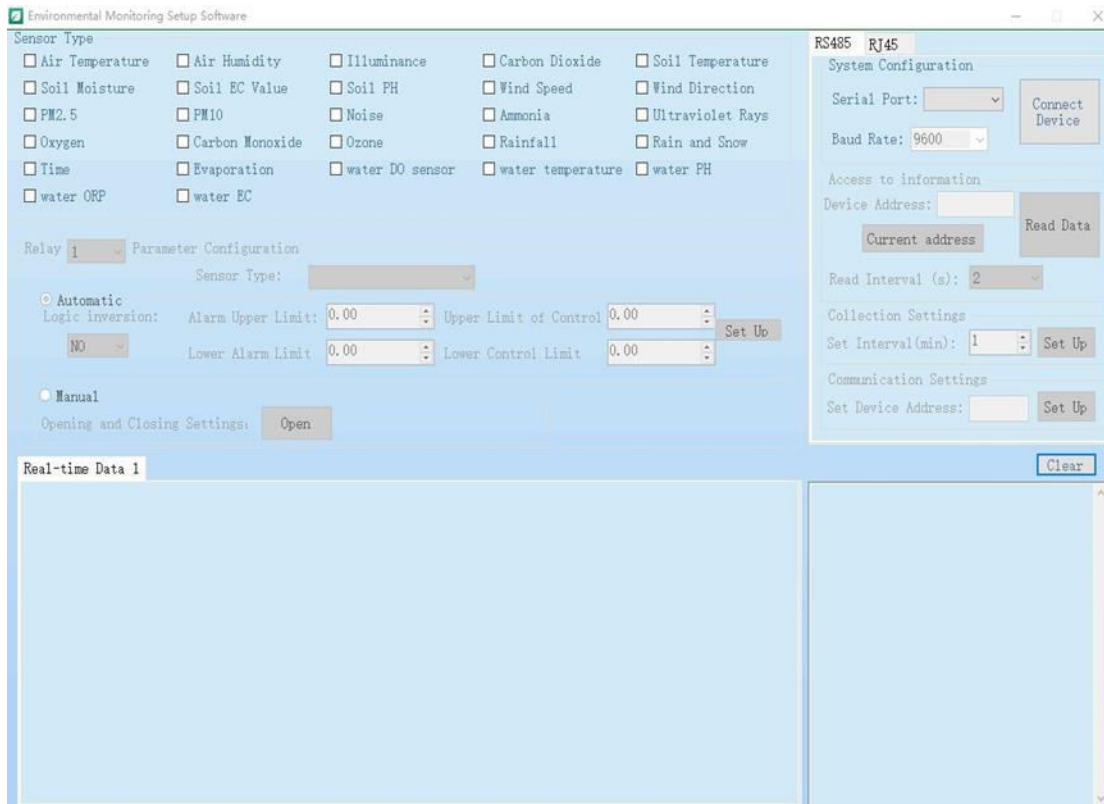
Environmental Monitoring Setup Software

Sensor Type

Air Temperature
Air Humidity
Illuminance
Carbon Dioxide
Soil Temperature
Soil Moisture
Soil EC Value
Soil PH
Wind Speed
Wind Direction
PM2.5
PM10
Noise
Ammonia
Ultraviolet Rays
Oxygen
Carbon Monoxide
Ozone
Rainfall
Rain and Snow
Time
Evaporation
water DO sensor
water temperature
water PH
water ORP
water EC

Relay 1 Parameter Configuration
Sensor Type:
Automatic
Logic inversion:
NO
Alarm Upper Limit: 0.00
Upper Limit of Control 0.00
Set Up
Lower Alarm Limit 0.00
Lower Control Limit 0.00
Manual
Opening and Closing Settings: Open

RS485 RJ45
System Configuration
Serial Port:
Connect Device
Baud Rate: 9600
Access to information
Device Address:
Read Data
Current address
Read Interval (s): 2
Collection Settings
Set Interval(min): 1
Set Up
Communication Settings
Set Device Address:
Set Up

Real-time Data 1
Clear